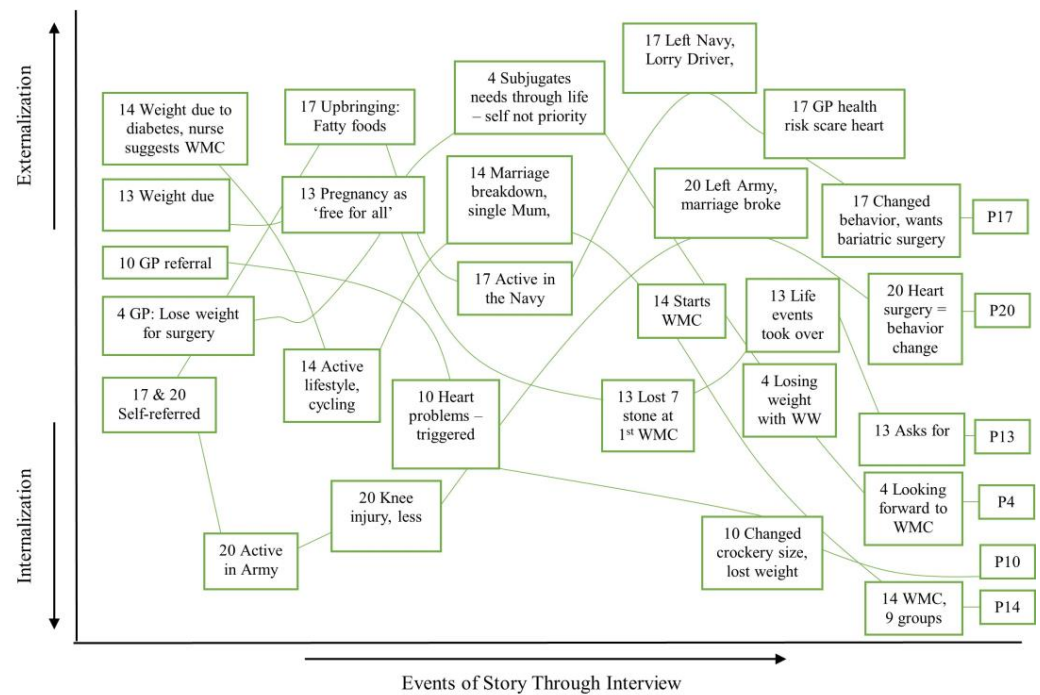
Externalization

Internalization

14 Weight due to diabetes, nurse suggests WMC

17 Upbringing: Fatty foods

4 Subjugates needs through life – self not priority

17 Left Navy, Lorry Driver,

17 GP health risk scare heart

13 Weight due

13 Pregnancy as 'free for all'

14 Marriage breakdown, single Mum,

20 Left Army, marriage broke

17 Changed behavior, wants bariatric surgery

P17

10 GP referral

17 Active in the Navy

14 Starts WMC

13 Life events took over

20 Heart surgery = behavior change

P20

4 GP: Lose weight for surgery

14 Active lifestyle, cycling

17 & 20 Self-referred

10 Heart problems – triggered

13 Lost 7 stone at 1$^{st}$ WMC

4 Losing weight with WW

13 Asks for

P13

4 Looking forward to WMC

P4

20 Knee injury, less

20 Active in Army

10 Changed crockery size, lost weight

P10

14 WMC, 9 groups

P14

Events of Story Through Interview